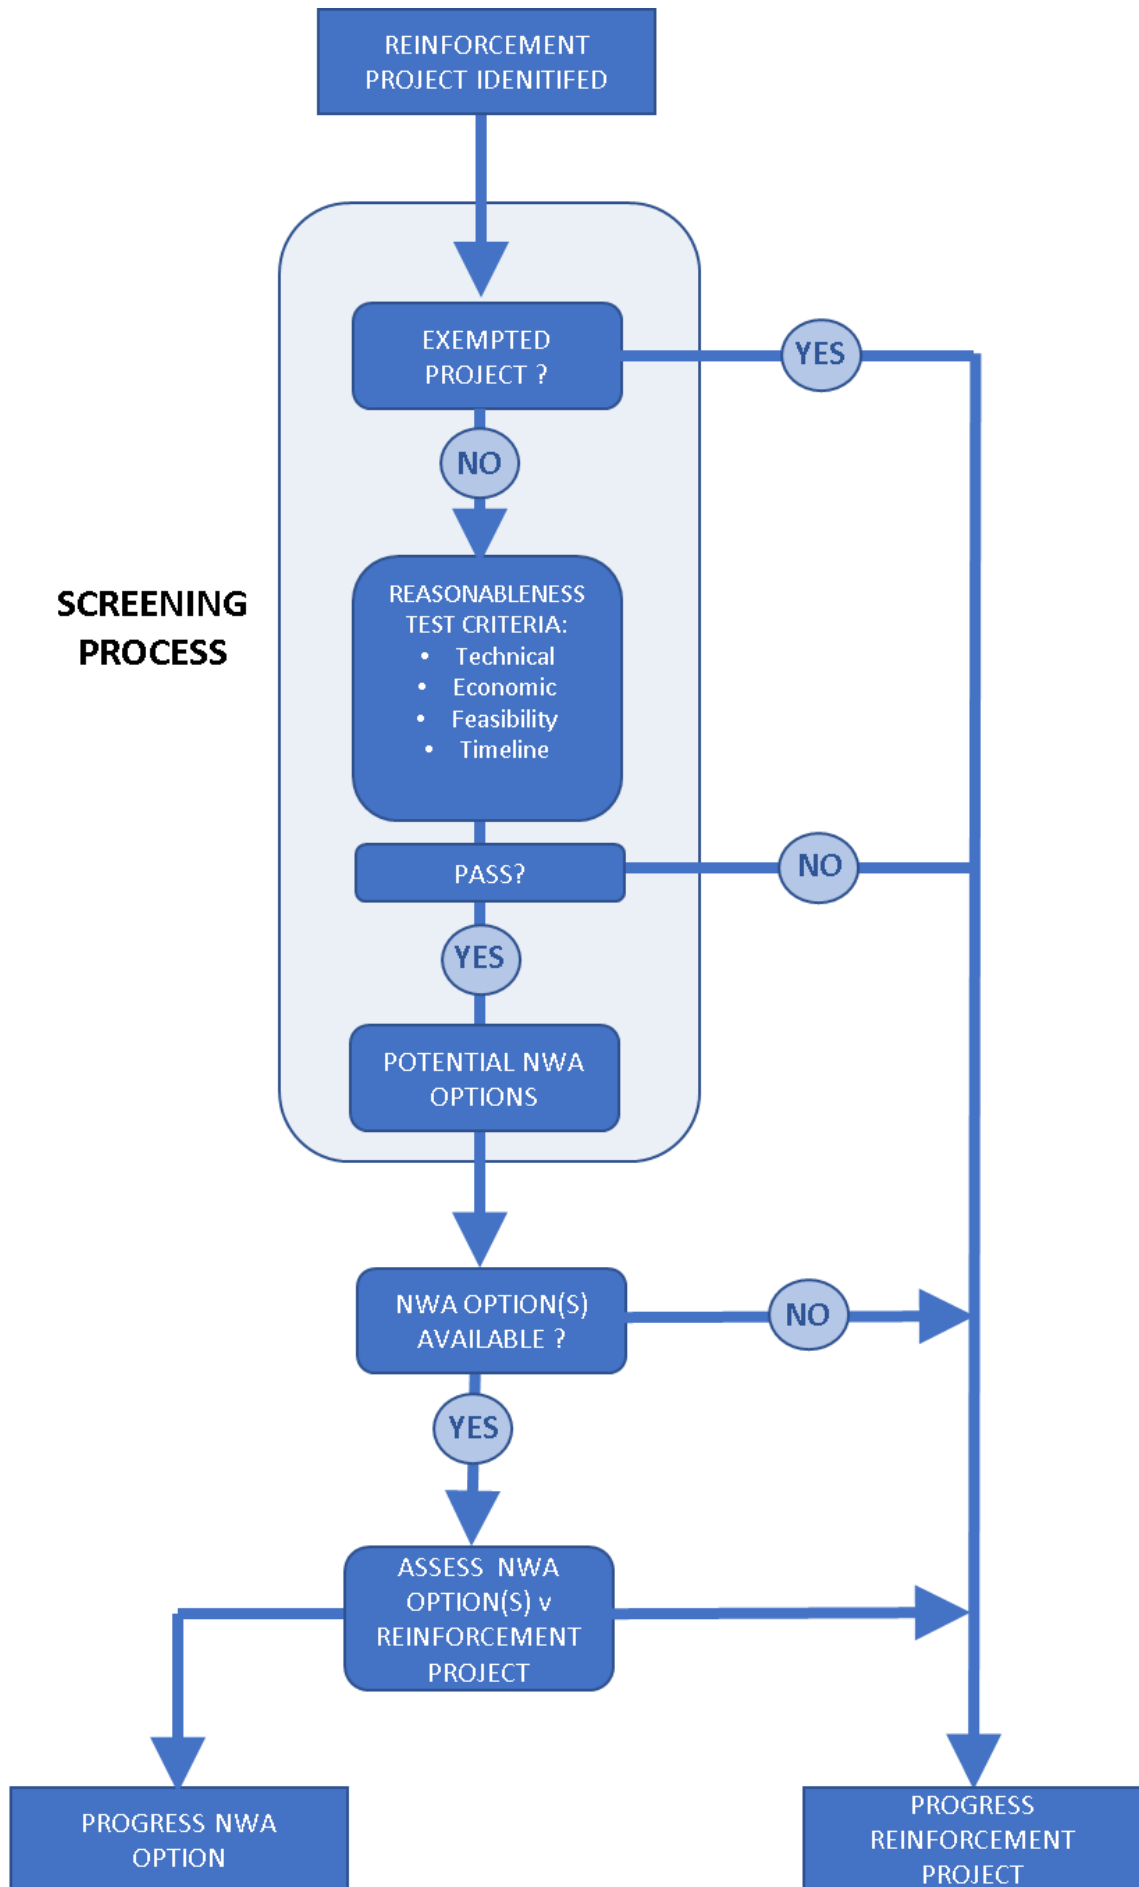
REINFORCEMENT PROJECT IDENITIFED

SCREENING PROCESS

EXEMPTED PROJECT ?

YES

NO

REASONABLENESS TEST CRITERIA:
• Technical
• Economic
• Feasibility
• Timeline

PASS?

NO

YES

POTENTIAL NWA OPTIONS

NWA OPTION(S) AVAILABLE ?

NO

YES

ASSESS NWA OPTION(S) v REINFORCEMENT PROJECT

PROGRESS NWA OPTION

PROGRESS REINFORCEMENT PROJECT